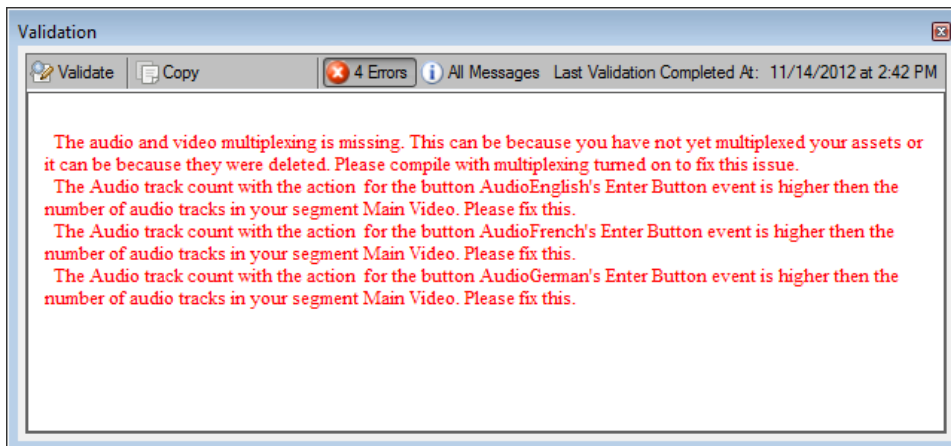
Validation

Validate | Copy | 4 Errors | All Messages | Last Validation Completed At: 11/14/2012 at 2:42 PM

The audio and video multiplexing is missing. This can be because you have not yet multiplexed your assets or it can be because they were deleted. Please compile with multiplexing turned on to fix this issue.
The Audio track count with the action for the button AudioEnglish's Enter Button event is higher then the number of audio tracks in your segment Main Video. Please fix this.
The Audio track count with the action for the button AudioFrench's Enter Button event is higher then the number of audio tracks in your segment Main Video. Please fix this.
The Audio track count with the action for the button AudioGerman's Enter Button event is higher then the number of audio tracks in your segment Main Video. Please fix this.